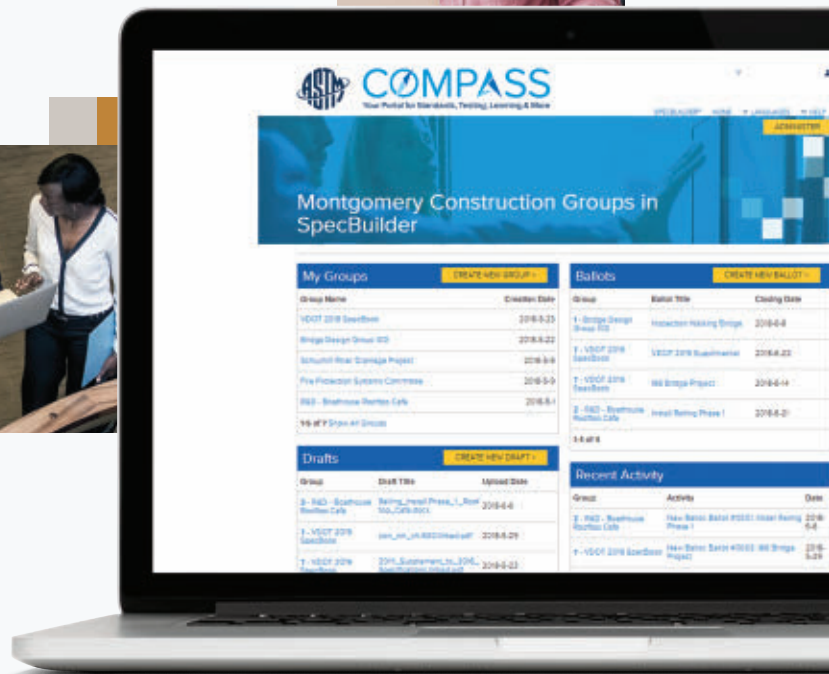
ASTM COMPASS
Your Portal for Standards, Testing, Learning & More

SPECBUILDER HOME LANGUAGES HELP

ADMINISTER

Montgomery Construction Groups in SpecBuilder

My Groups
CREATE NEW GROUP +

| Group Name | Creation Date |
|---|---|
| VDOT 2018 SpecBook | 2018-5-23 |
| Bridge Design Group 101 | 2018-5-22 |
| Schuylkill River Drainage Project | 2018-5-9 |
| Fire Protection Systems Committee | 2018-5-3 |
| R&D - Boathouse Riverbox Cafe | 2018-5-1 |

1-5 of 7 Show All Groups

Ballots
CREATE NEW BALLOT +

| Group | Ballot Title | Closing Date |
|---|---|---|
| 1 - Bridge Design Group 101 | Inspection Walking Bridge | 2018-6-8 |
| 1 - VDOT 2018 SpecBook | VDOT 2018 Supplemental | 2018-6-22 |
| 1 - VDOT 2018 SpecBook | I66 Bridge Project | 2018-6-14 |
| 2 - R&D - Boathouse Riverbox Cafe | Install Railing Phase I | 2018-6-21 |

1-4 of 4

Drafts
CREATE NEW DRAFT +

| Group | Draft Title | Upload Date |
|---|---|---|
| 3 - R&D - Boathouse Riverbox Cafe | Railing_Install Phase_1_Riverbox_Cafe.docx | 2018-6-6 |
| 1 - VDOT 2018 SpecBook | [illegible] | 2018-5-29 |
| 1 - VDOT 2018 SpecBook | 2018_Supplement_to_2016_Specifications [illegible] | 2018-5-23 |

Recent Activity

| Group | Activity | Date |
|---|---|---|
| 2 - R&D - Boathouse Riverbox Cafe | New Ballot: Ballot #0001 Install Railing Phase I | 2018-6-6 |
| 1 - VDOT 2018 SpecBook | New Ballot: Ballot #0003 I66 Bridge Project | 2018-5-29 |